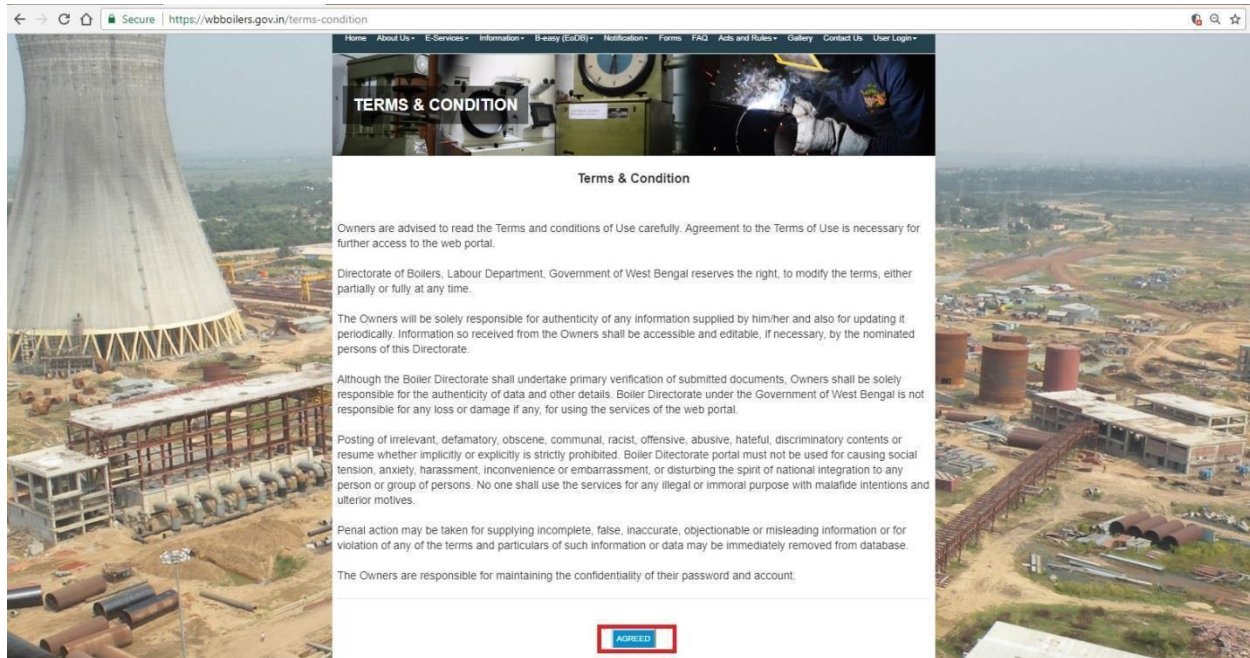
Secure | https://wbboilers.gov.in/terms-condition

Home About Us E-Services Information B-easy (EoDB) Notification Forms FAQ Acts and Rules Gallery Contact Us User Login

TERMS & CONDITION

Terms & Condition

Owners are advised to read the Terms and conditions of Use carefully. Agreement to the Terms of Use is necessary for further access to the web portal.

Directorate of Boilers, Labour Department, Government of West Bengal reserves the right, to modify the terms, either partially or fully at any time.

The Owners will be solely responsible for authenticity of any information supplied by him/her and also for updating it periodically. Information so received from the Owners shall be accessible and editable, if necessary, by the nominated persons of this Directorate.

Although the Boiler Directorate shall undertake primary verification of submitted documents, Owners shall be solely responsible for the authenticity of data and other details. Boiler Directorate under the Government of West Bengal is not responsible for any loss or damage if any, for using the services of the web portal.

Posting of irrelevant, defamatory, obscene, communal, racist, offensive, abusive, hateful, discriminatory contents or resume whether implicitly or explicitly is strictly prohibited. Boiler Ditectorate portal must not be used for causing social tension, anxiety, harassment, inconvenience or embarrassment, or disturbing the spirit of national integration to any person or group of persons. No one shall use the services for any illegal or immoral purpose with malafide intentions and ulterior motives.

Penal action may be taken for supplying incomplete, false, inaccurate, objectionable or misleading information or for violation of any of the terms and particulars of such information or data may be immediately removed from database.

The Owners are responsible for maintaining the confidentiality of their password and account.

AGREED